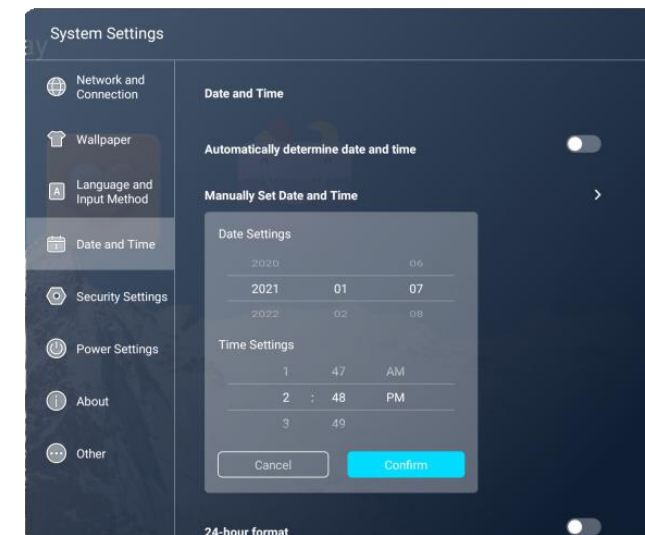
System Settings

Network and Connection

Wallpaper

Language and Input Method

Date and Time

Security Settings

Power Settings

About

Other

Date and Time

Automatically determine date and time

Manually Set Date and Time

Date Settings

2020 06
2021 01 07
2022 02 08

Time Settings

1 47 AM
2 : 48 PM
3 49

Cancel

Confirm

24-hour format